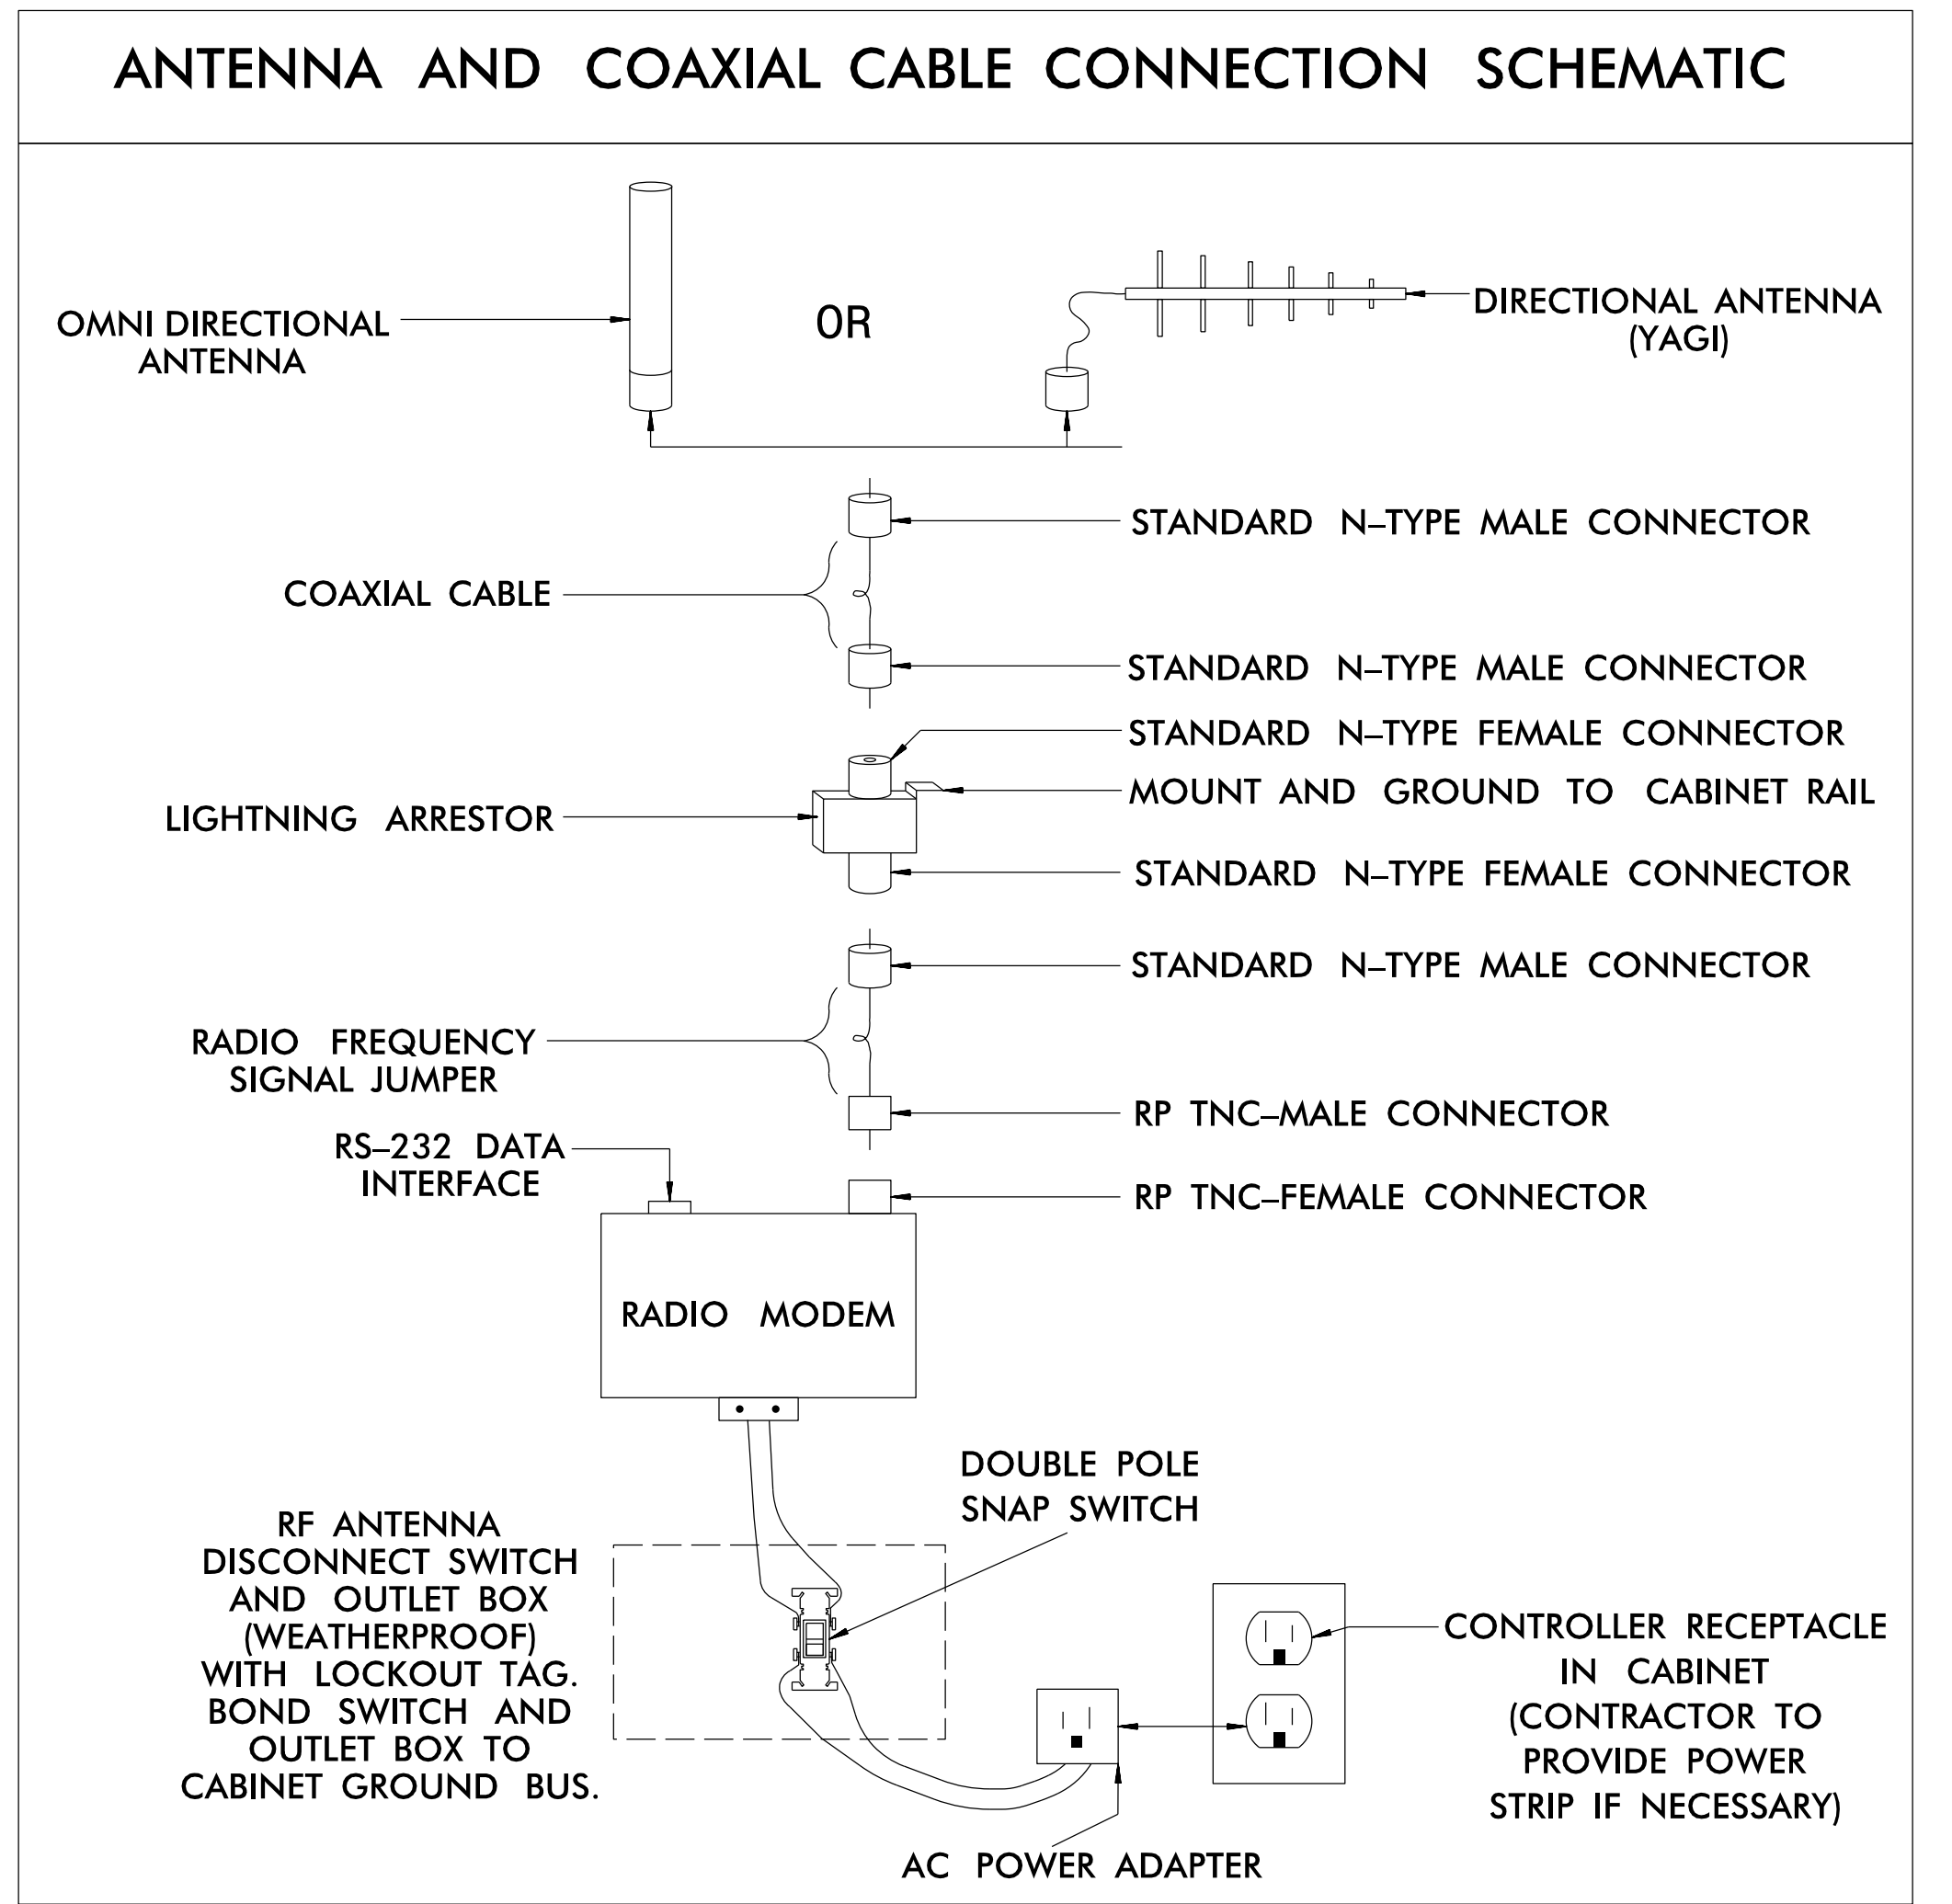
ANTENNA AND COAXIAL CABLE CONNECTION SCHEMATIC

OMNI DIRECTIONAL ANTENNA

OR

DIRECTIONAL ANTENNA (YAGI)

STANDARD N–TYPE MALE CONNECTOR

COAXIAL CABLE

STANDARD N–TYPE MALE CONNECTOR

STANDARD N–TYPE FEMALE CONNECTOR

MOUNT AND GROUND TO CABINET RAIL

LIGHTNING ARRESTOR

STANDARD N–TYPE FEMALE CONNECTOR

STANDARD N–TYPE MALE CONNECTOR

RADIO FREQUENCY SIGNAL JUMPER

RP TNC–MALE CONNECTOR

RS–232 DATA INTERFACE

RP TNC–FEMALE CONNECTOR

RADIO MODEM

DOUBLE POLE SNAP SWITCH

RF ANTENNA DISCONNECT SWITCH AND OUTLET BOX (WEATHERPROOF) WITH LOCKOUT TAG. BOND SWITCH AND OUTLET BOX TO CABINET GROUND BUS.

CONTROLLER RECEPTACLE IN CABINET (CONTRACTOR TO PROVIDE POWER STRIP IF NECESSARY)

AC POWER ADAPTER